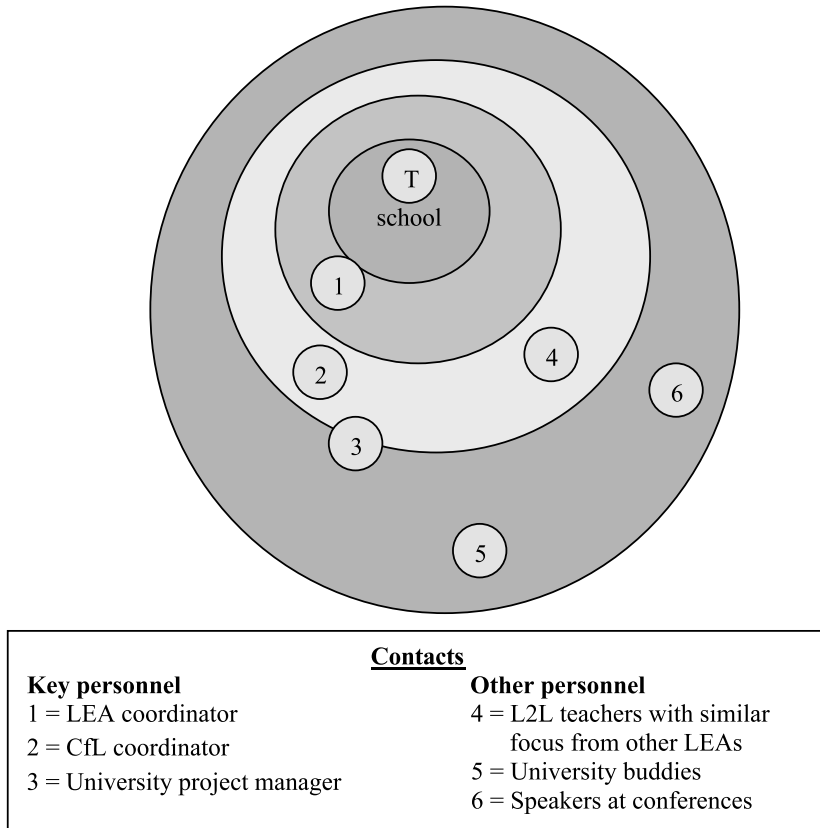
T
school
1
2
3
4
5
6

Contacts

Key personnel
1 = LEA coordinator
2 = CfL coordinator
3 = University project manager

Other personnel
4 = L2L teachers with similar focus from other LEAs
5 = University buddies
6 = Speakers at conferences